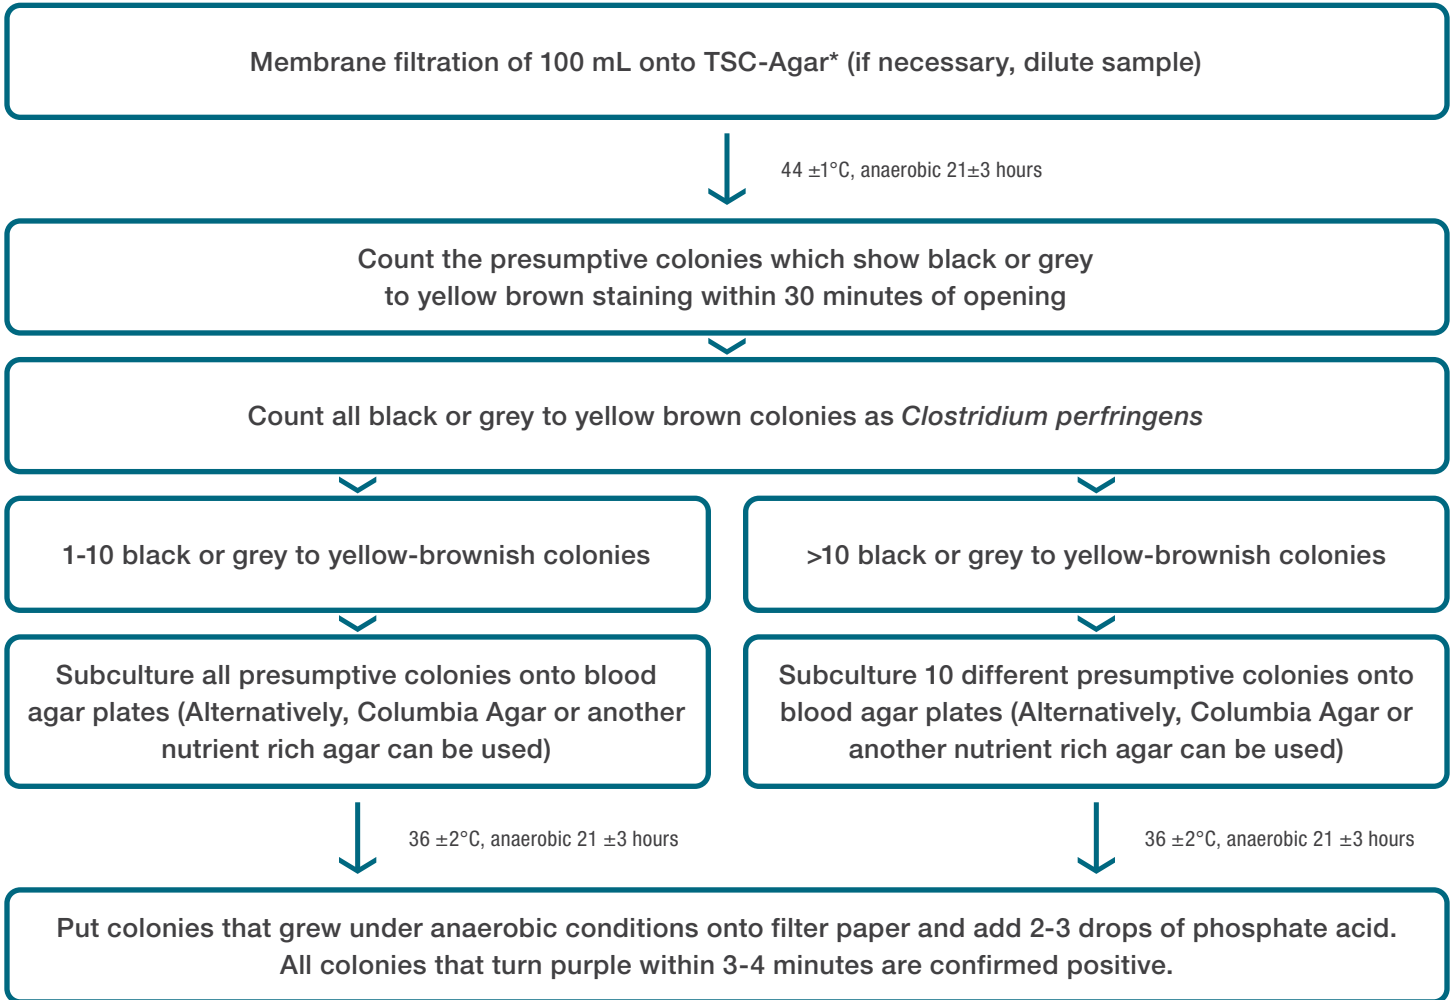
Membrane filtration of 100 mL onto TSC-Agar* (if necessary, dilute sample)

44 ±1°C, anaerobic 21±3 hours

Count the presumptive colonies which show black or grey to yellow brown staining within 30 minutes of opening

Count all black or grey to yellow brown colonies as *Clostridium perfringens*

1-10 black or grey to yellow-brownish colonies

>10 black or grey to yellow-brownish colonies

Subculture all presumptive colonies onto blood agar plates (Alternatively, Columbia Agar or another nutrient rich agar can be used)

Subculture 10 different presumptive colonies onto blood agar plates (Alternatively, Columbia Agar or another nutrient rich agar can be used)

36 ±2°C, anaerobic 21 ±3 hours

36 ±2°C, anaerobic 21 ±3 hours

Put colonies that grew under anaerobic conditions onto filter paper and add 2-3 drops of phosphate acid. All colonies that turn purple within 3-4 minutes are confirmed positive.